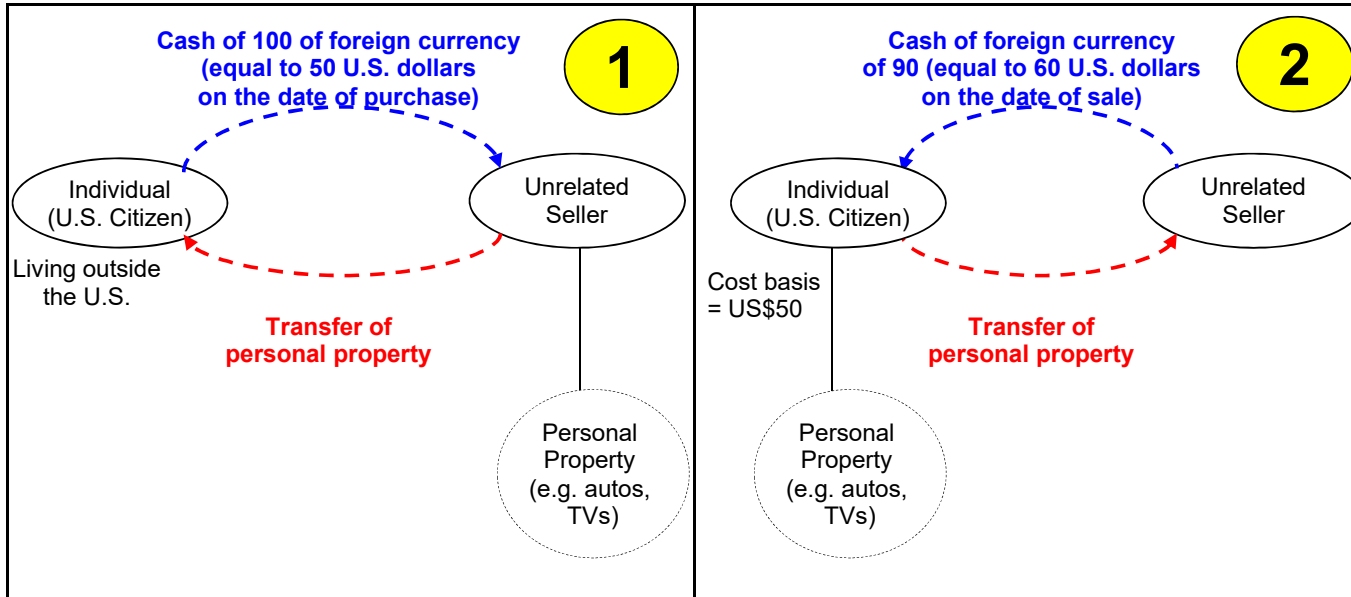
Cash of 100 of foreign currency (equal to 50 U.S. dollars on the date of purchase)

1

Individual (U.S. Citizen)

Unrelated Seller

Living outside the U.S.

Transfer of personal property

Personal Property (e.g. autos, TVs)

Cash of foreign currency of 90 (equal to 60 U.S. dollars on the date of sale)

2

Individual (U.S. Citizen)

Unrelated Seller

Cost basis = US$50

Transfer of personal property

Personal Property (e.g. autos, TVs)